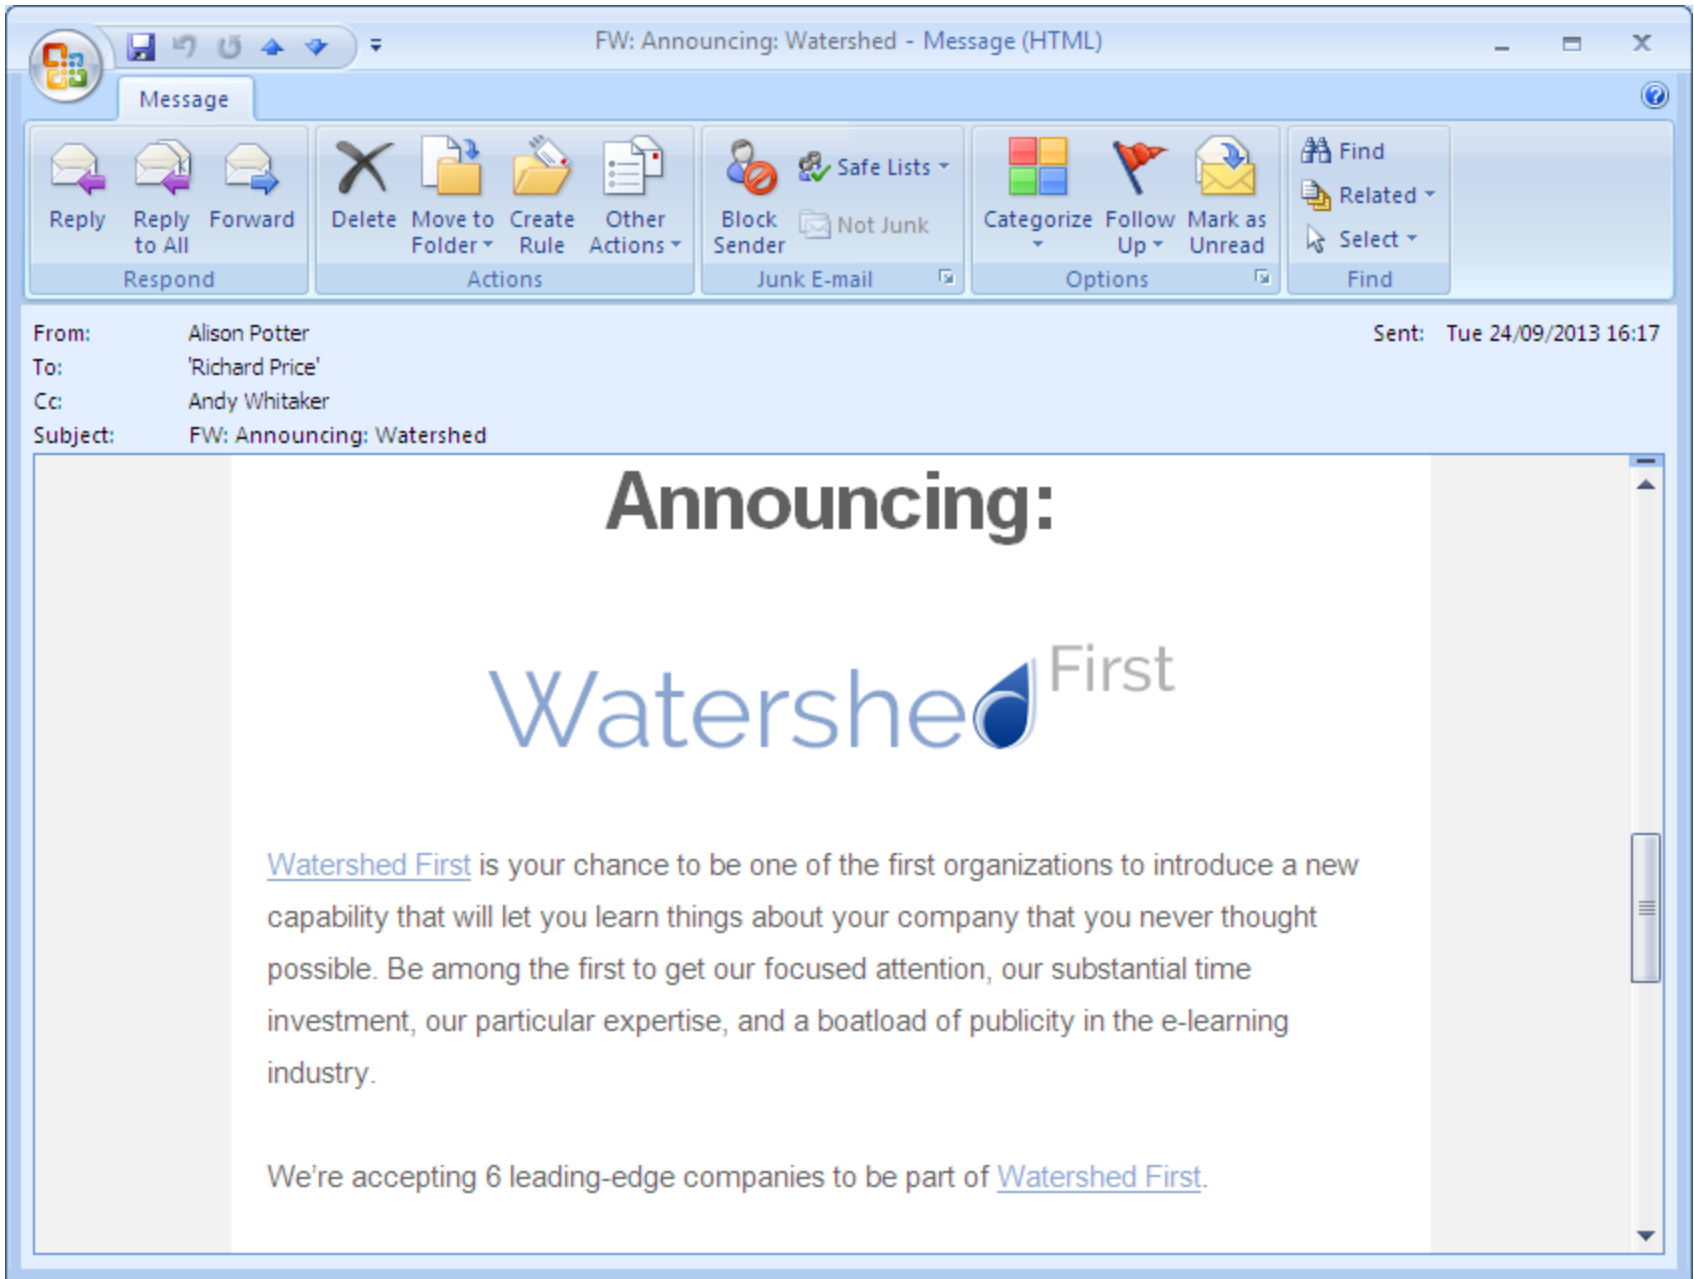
FW: Announcing: Watershed - Message (HTML)

Message

Reply
Reply to All
Forward
Respond

Delete
Move to Folder
Create Rule
Other Actions
Actions

Block Sender
Safe Lists
Not Junk
Junk E-mail

Categorize
Follow Up
Mark as Unread
Options

Find
Related
Select
Find

From: Alison Potter
To: 'Richard Price'
Cc: Andy Whitaker
Subject: FW: Announcing: Watershed

Sent: Tue 24/09/2013 16:17

Announcing:

Watershed First

Watershed First is your chance to be one of the first organizations to introduce a new capability that will let you learn things about your company that you never thought possible. Be among the first to get our focused attention, our substantial time investment, our particular expertise, and a boatload of publicity in the e-learning industry.

We're accepting 6 leading-edge companies to be part of Watershed First.